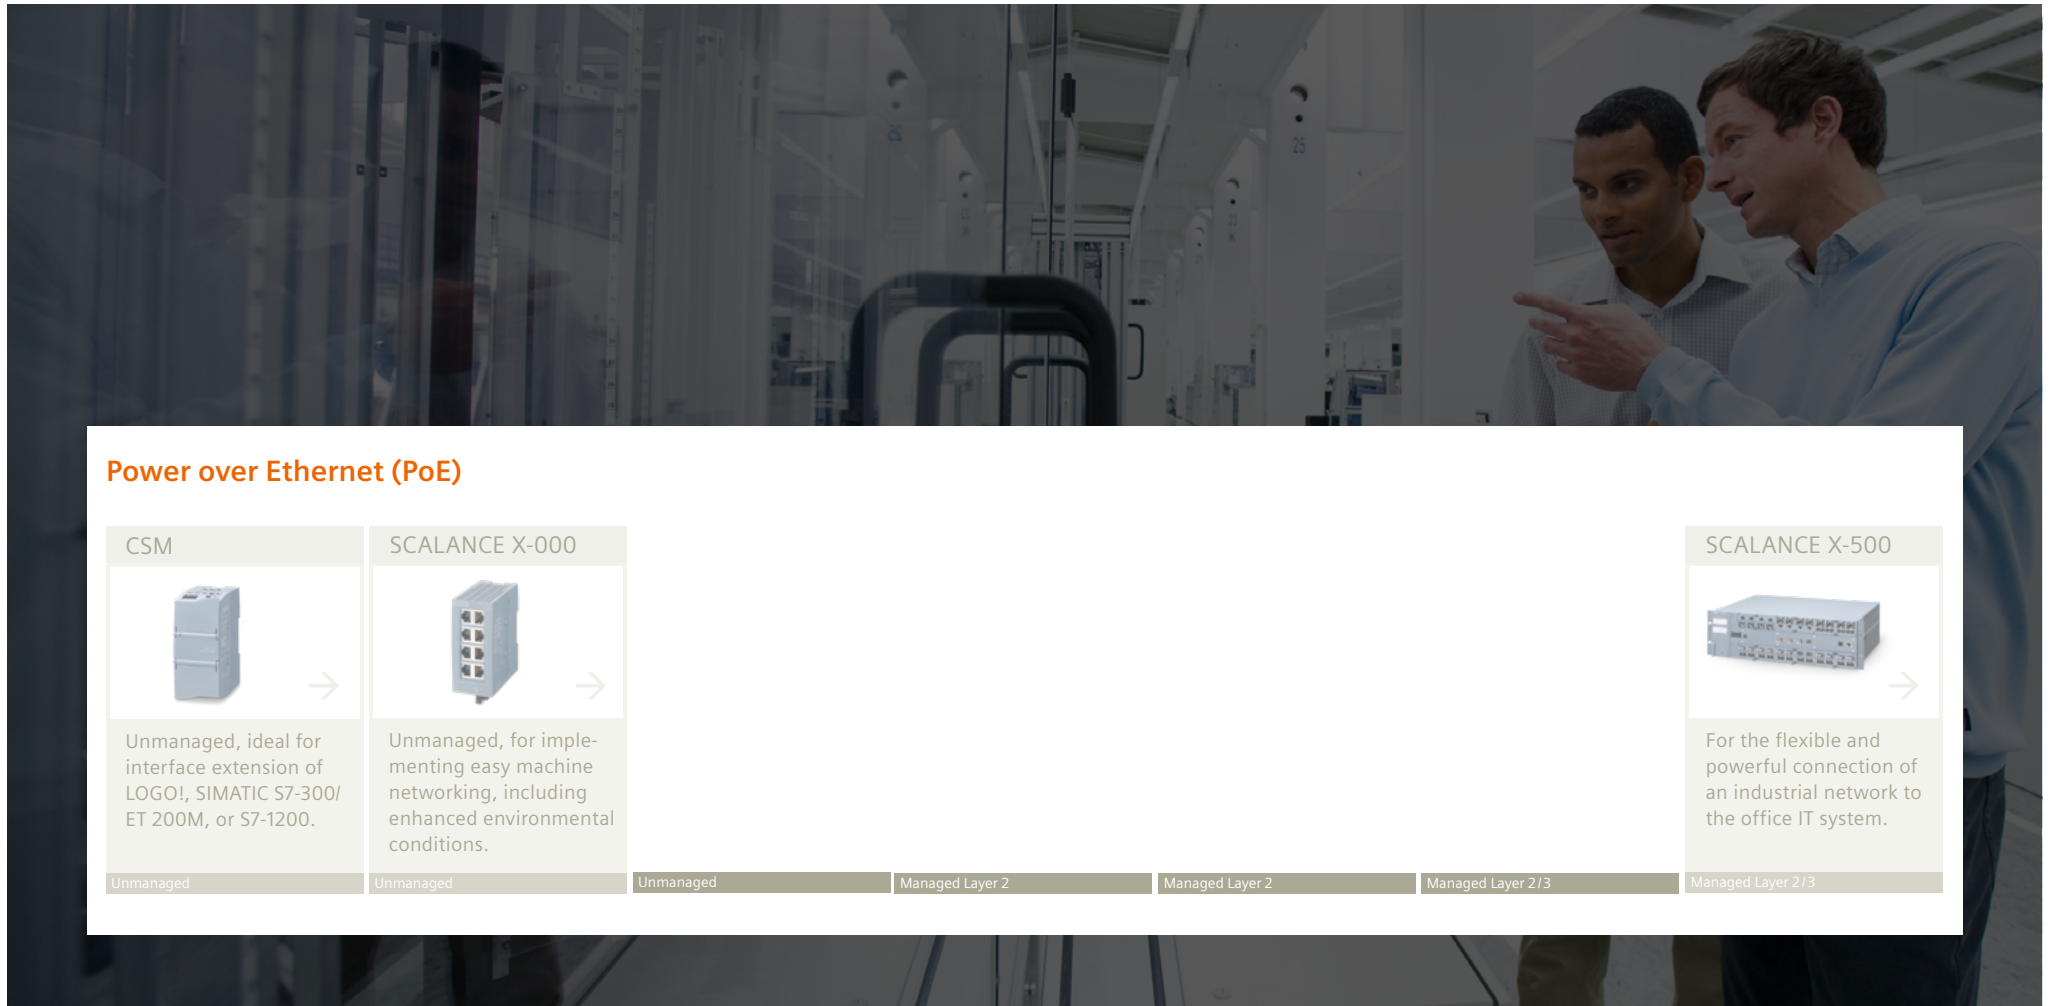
Power over Ethernet (PoE)

CSM

Unmanaged, ideal for interface extension of LOGO!, SIMATIC S7-300/ ET 200M, or S7-1200.

Unmanaged

SCALANCE X-000

Unmanaged, for implementing easy machine networking, including enhanced environmental conditions.

Unmanaged

Unmanaged

Managed Layer 2

Managed Layer 2

Managed Layer 2/3

SCALANCE X-500

For the flexible and powerful connection of an industrial network to the office IT system.

Managed Layer 2/3